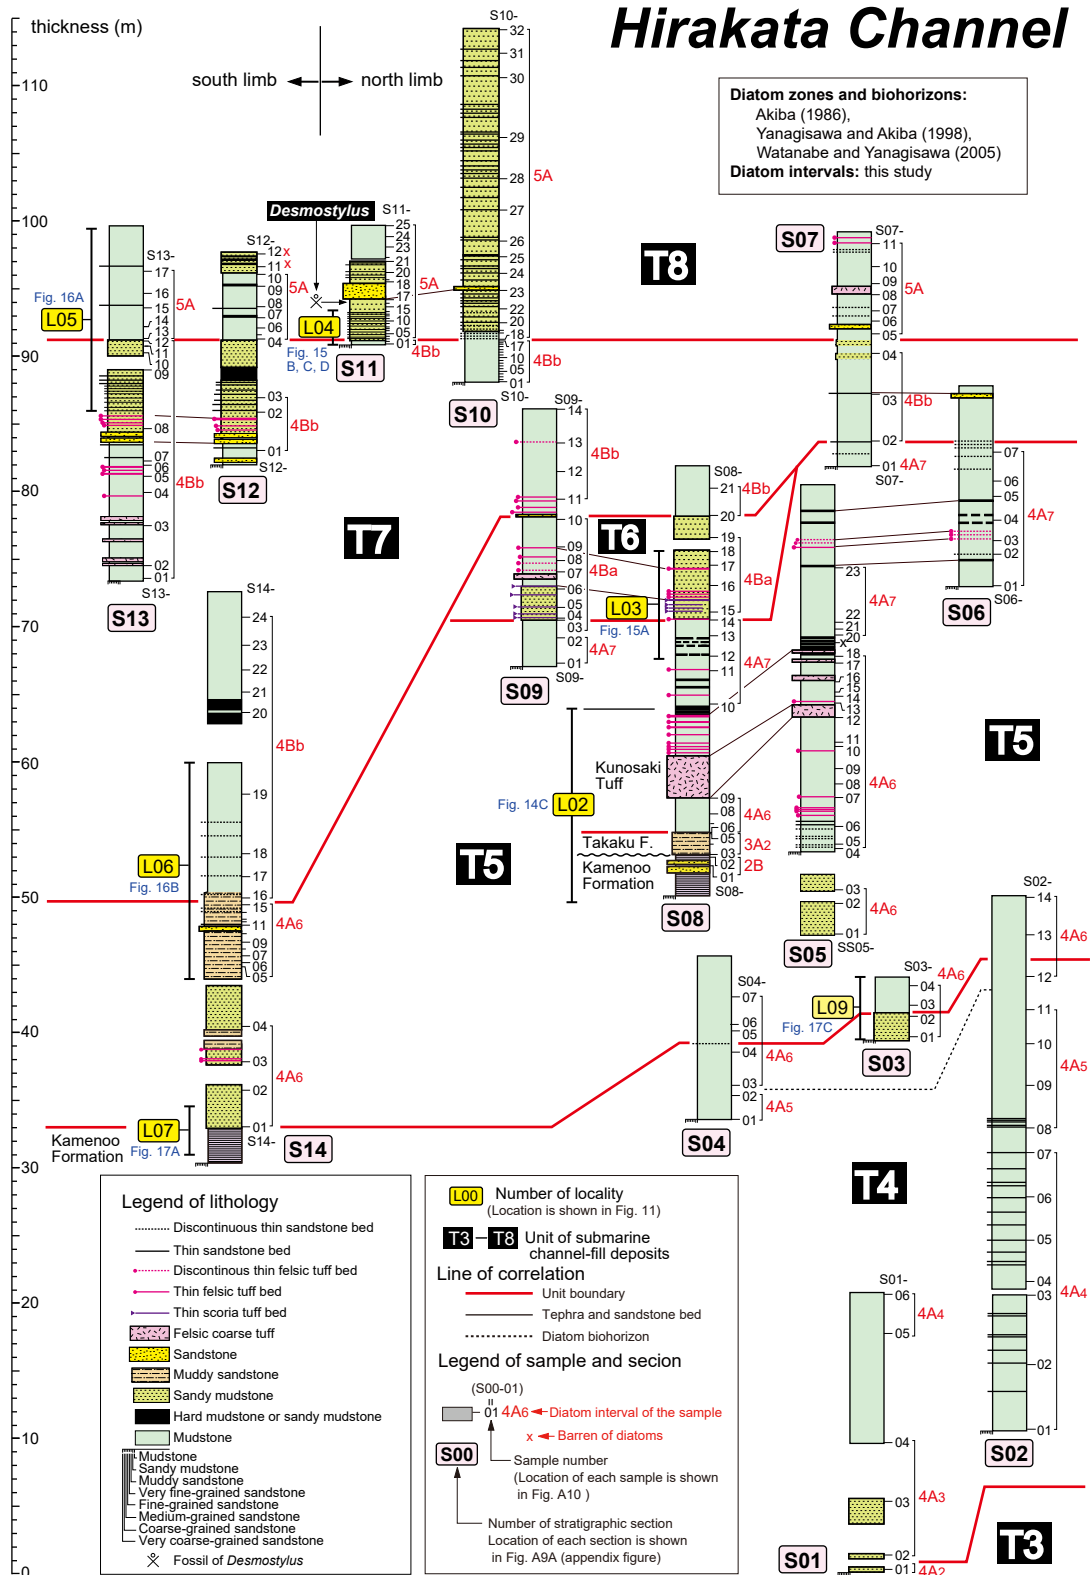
Hirakata Channel

thickness (m)

110
100
90
80
70
60
50
40
30
20
10
0

south limb ← → north limb

Diatom zones and biohorizons:
Akiba (1986),
Yanagisawa and Akiba (1998),
Watanabe and Yanagisawa (2005)
Diatom intervals: this study

T8
T7
T6
T5
T5
T4
T3

Desmostylus

S13- 17 16 15 14 13 12 11 10 09 08 07 06 05 04 03 02 01 S13-
Fig. 16A L05 5A 4Bb
S13

S12- 12 x 11 x 10 09 08 07 06 04 03 02 01 S12-
5A 4Bb
S12

S11- 25 24 23 21 20 18 17 15 10 05 01
5A L04 Fig. 15 B, C, D 4Bb
S11

S10- 32 31 30 29 28 27 26 25 24 23 22 20 18 17 10 05 01 S10-
5A 4Bb
S10

S09- 14 13 12 11 10 09 08 07 06 05 04 03 02 01 S09-
4Bb 4Ba 4A7
S09

S08- 21 20 19 18 17 16 15 14 13 12 11 10 09 08 06 05 03 02 01 S08-
4Bb 4Ba L03 Fig. 15A 4A7 4A6 3A2 2B
Kunosaki Tuff
Fig. 14C L02
Takaku F.
Kamenoo Formation
S08

S07- 11 10 09 08 07 06 05 04 03 02 01 S07-
5A 4Bb 4A7
S07

23 22 21 20 18 17 16 15 14 13 12 11 10 09 08 07 06 05 04
4A7 4A6

S06- 07 06 05 04 03 02 01 S06-
4A7
S06

03 02 01 SS05-
4A6
S05

S14- 24 23 22 21 20 19 18 17 16 15 11 09 07 06 05 04 03 02 01 S14-
4Bb 4A6 4A6
L06 Fig. 16B
L07 Fig. 17A
Kamenoo Formation
S14

S04- 07 06 05 04 03 02 01
4A6 4A5
S04

S03- 04 03 02 01
4A6 L09 Fig. 17C
S03

S02- 14 13 12 11 10 09 08 07 06 05 04 03 02 01
4A6 4A5 4A4
S02

S01- 06 05 04 03 02 01
4A4 4A3 4A2
S01

Legend of lithology
Discontinuous thin sandstone bed
Thin sandstone bed
Discontinuous thin felsic tuff bed
Thin felsic tuff bed
Thin scoria tuff bed
Felsic coarse tuff
Sandstone
Muddy sandstone
Sandy mudstone
Hard mudstone or sandy mudstone
Mudstone
Mudstone
Sandy mudstone
Muddy sandstone
Very fine-grained sandstone
Fine-grained sandstone
Medium-grained sandstone
Coarse-grained sandstone
Very coarse-grained sandstone
Fossil of Desmostylus

L00 Number of locality (Location is shown in Fig. 11)
T3 – T8 Unit of submarine channel-fill deposits
Line of correlation
Unit boundary
Tephra and sandstone bed
Diatom biohorizon
Legend of sample and secion
(S00-01)
01 4A6 ← Diatom interval of the sample
x ← Barren of diatoms
S00
Sample number (Location of each sample is shown in Fig. A10 )
Number of stratigraphic section Location of each section is shown in Fig. A9A (appendix figure)